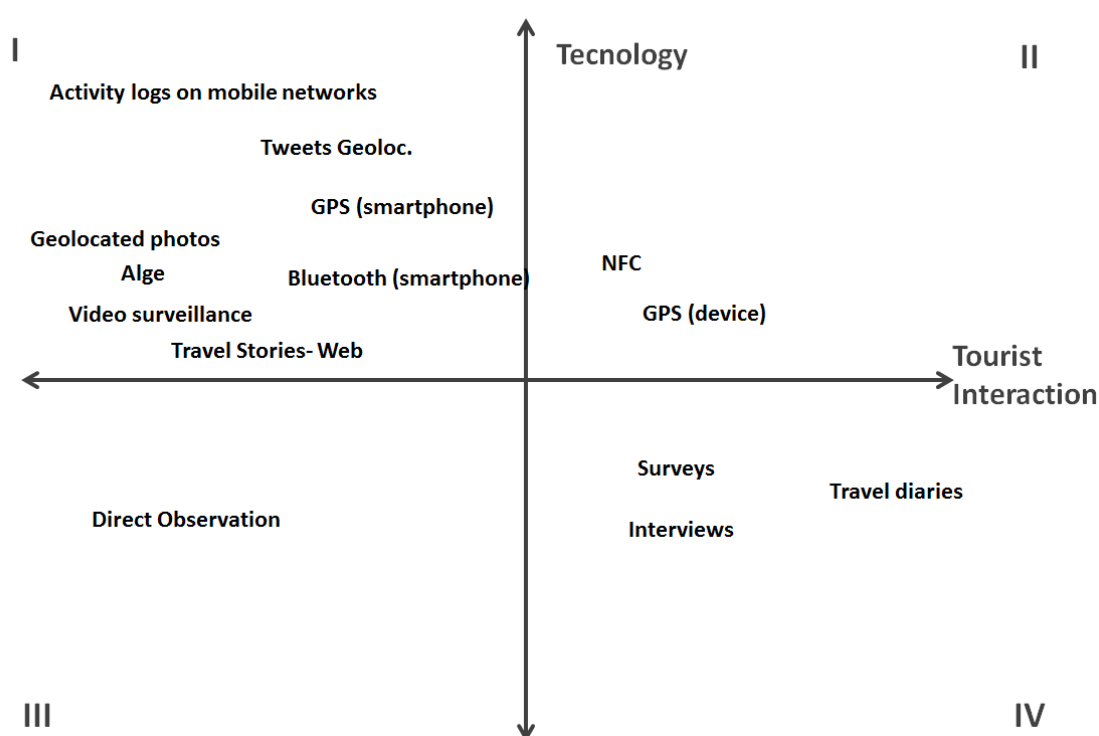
I

Tecnology

II

Activity logs on mobile networks

Tweets Geoloc.

GPS (smartphone)

Geolocated photos

Alge

Bluetooth (smartphone)

NFC

Video surveillance

GPS (device)

Travel Stories- Web

Tourist Interaction

Surveys

Travel diaries

Direct Observation

Interviews

III

IV